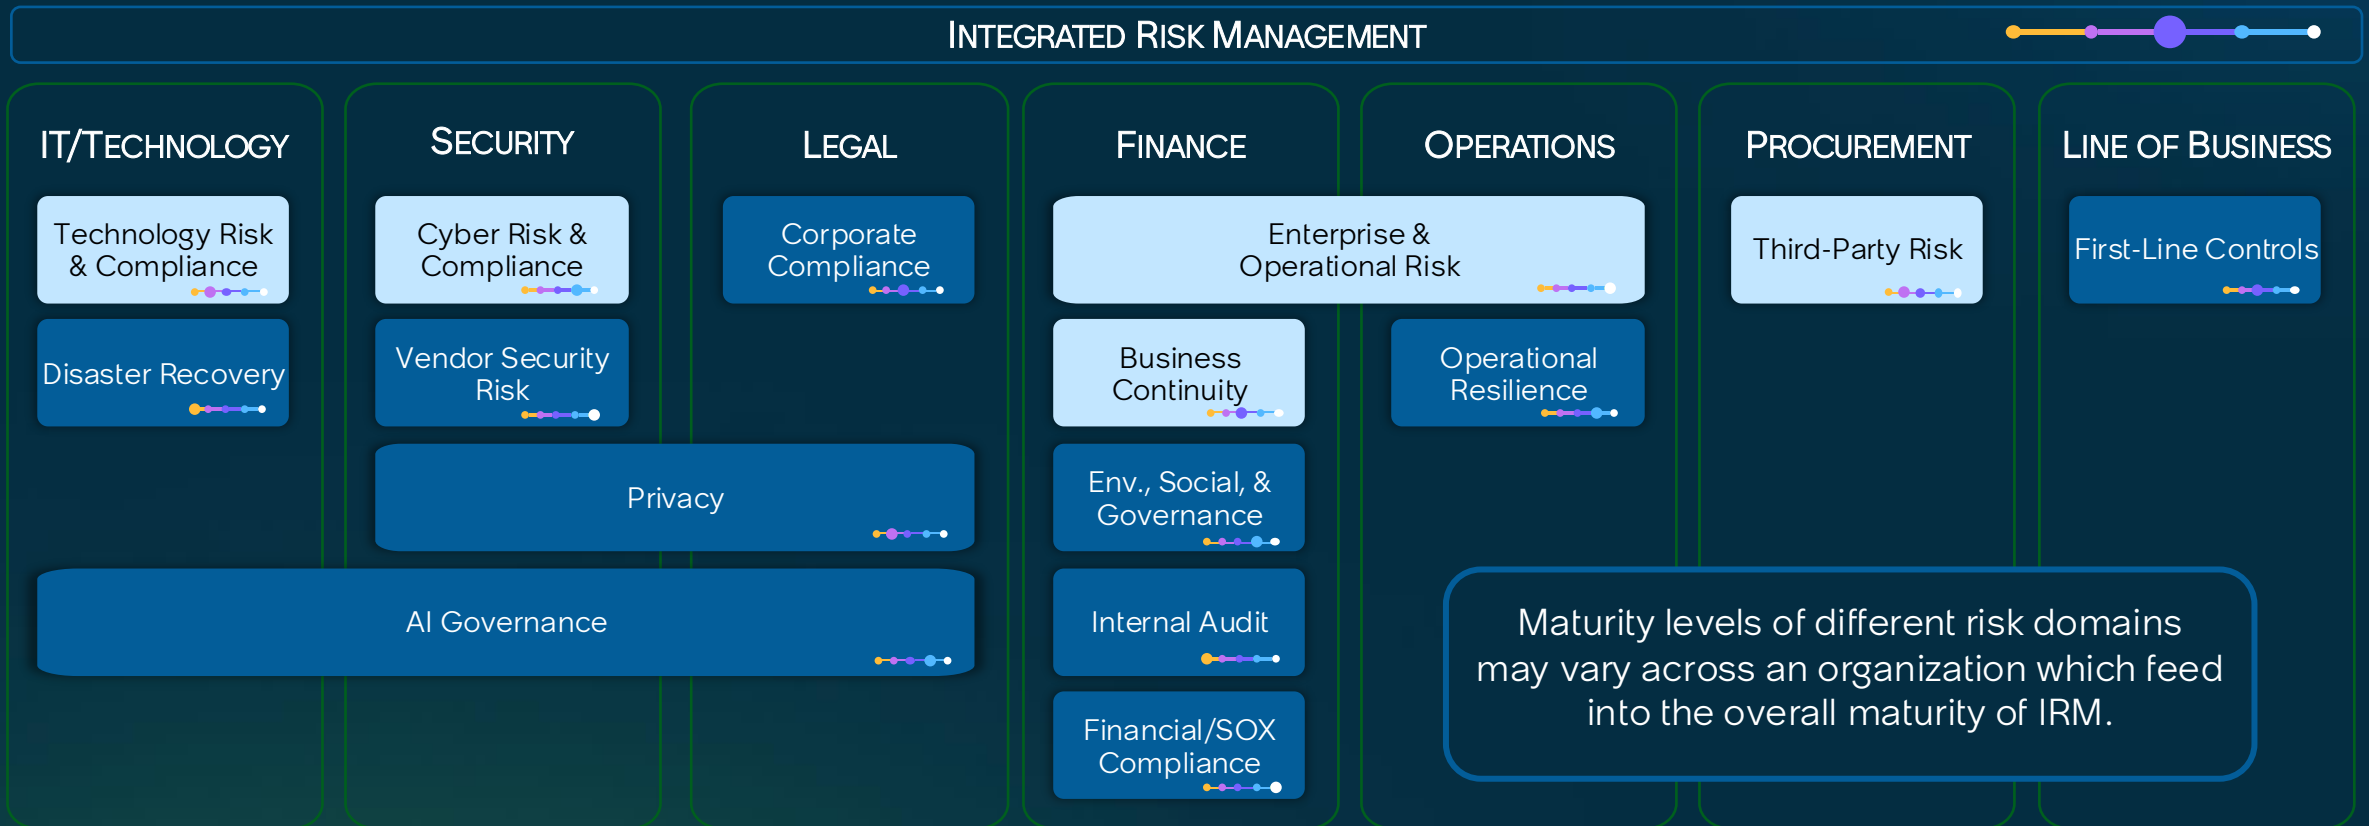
INTEGRATED RISK MANAGEMENT

IT/TECHNOLOGY

Technology Risk & Compliance

Disaster Recovery

SECURITY

Cyber Risk & Compliance

Vendor Security Risk

LEGAL

Corporate Compliance

Privacy

AI Governance

FINANCE

Enterprise & Operational Risk

Business Continuity

Env., Social, & Governance

Internal Audit

Financial/SOX Compliance

OPERATIONS

Operational Resilience

PROCUREMENT

Third-Party Risk

LINE OF BUSINESS

First-Line Controls

Maturity levels of different risk domains may vary across an organization which feed into the overall maturity of IRM.